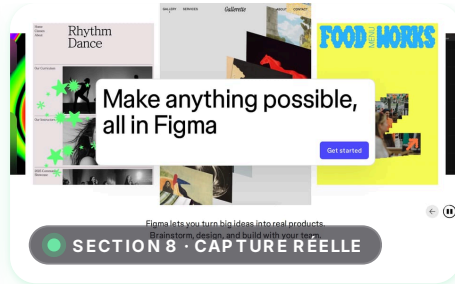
Rhythm Dance

GALLERY SERVICES Gallereto ABOUT CONTACT

FOOD MENU WORKS

Make anything possible, all in Figma

Get started

Figma lets you turn big ideas into real products. Brainstorm, design, and build with your team.

SECTION 8 · CAPTURE RÉELLE